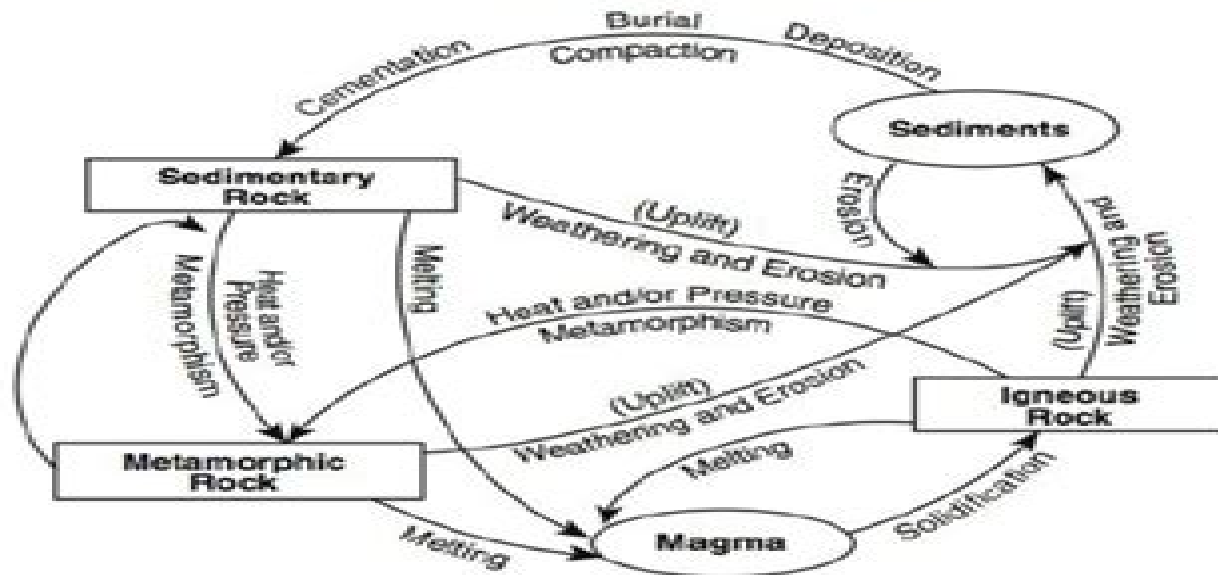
Burial
Compaction
Cementation
Deposition
Sediments
Sedimentary Rock
Erosion
(Uplift)
Weathering and Erosion
Weathering and Erosion
(Uplift)
Metamorphism
Heat and/or Pressure
Melting
Heat and/or Pressure
Metamorphism
(Uplift)
Weathering and Erosion
Igneous Rock
Metamorphic Rock
Melting
Solidification
Melting
Magma